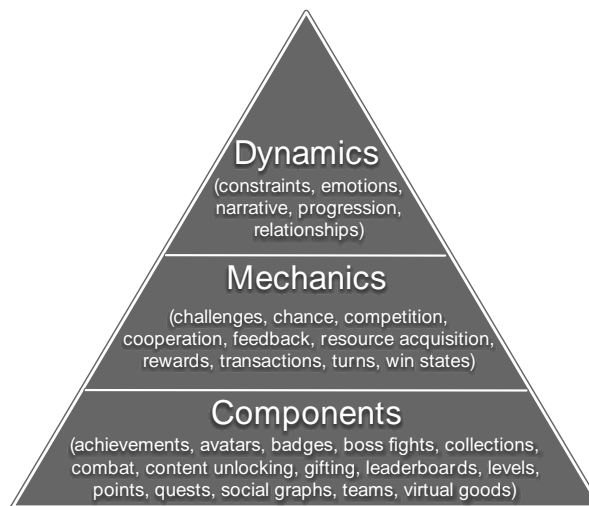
Dynamics
(constraints, emotions, narrative, progression, relationships)

Mechanics
(challenges, chance, competition, cooperation, feedback, resource acquisition, rewards, transactions, turns, win states)

Components
(achievements, avatars, badges, boss fights, collections, combat, content unlocking, gifting, leaderboards, levels, points, quests, social graphs, teams, virtual goods)